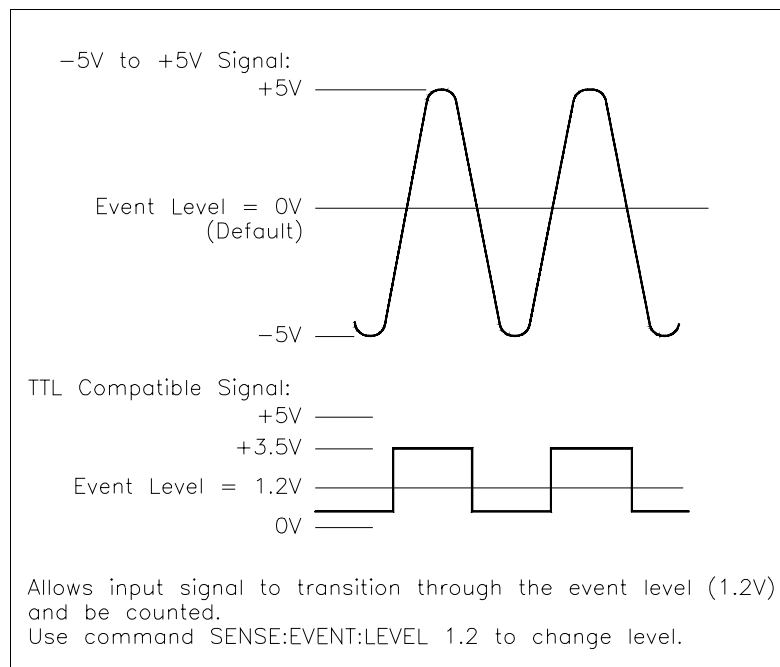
−5V to +5V Signal:

+5V

Event Level = 0V
(Default)

−5V

TTL Compatible Signal:

+5V

+3.5V

Event Level = 1.2V

0V

Allows input signal to transition through the event level (1.2V) and be counted.
Use command SENSE:EVENT:LEVEL 1.2 to change level.